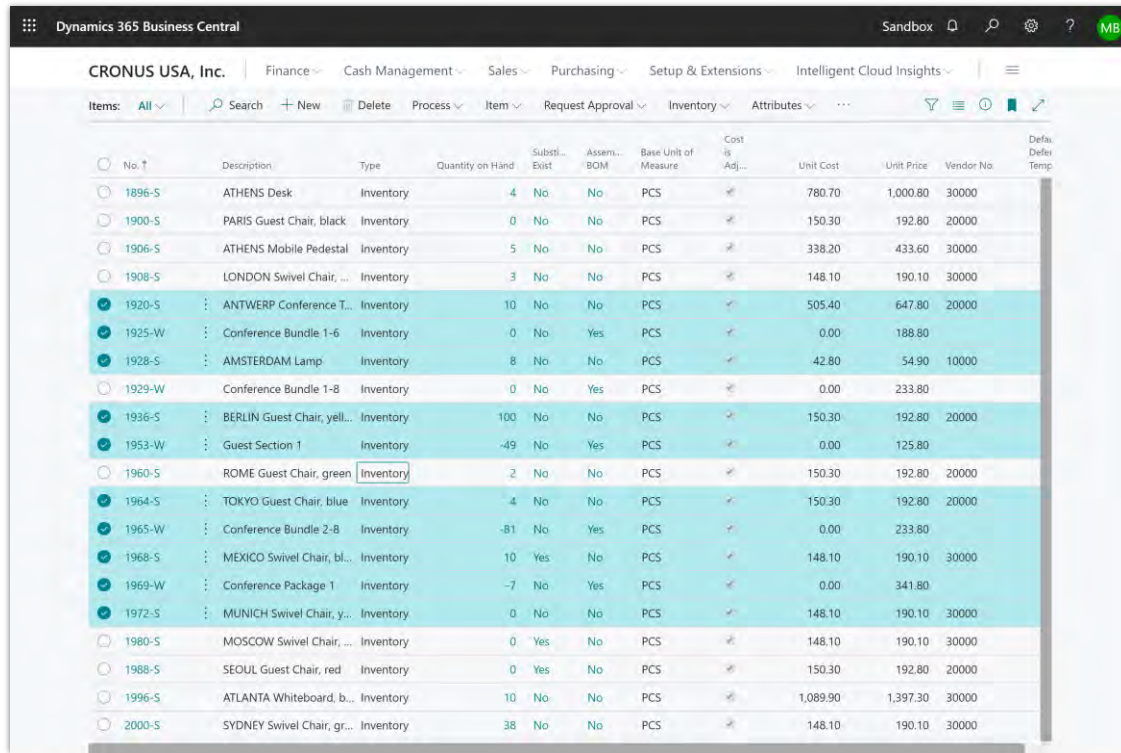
Dynamics 365 Business Central

Sandbox

MB

CRONUS USA, Inc. | Finance | Cash Management | Sales | Purchasing | Setup & Extensions | Intelligent Cloud Insights

Items: All | Search | + New | Delete | Process | Item | Request Approval | Inventory | Attributes | ···

| No. ↑ | Description | Type | Quantity on Hand | Substi... Exist | Assem... BOM | Base Unit of Measure | Cost is Adj... | Unit Cost | Unit Price | Vendor No. | Defa Defe Temp |
|---|---|---|---|---|---|---|---|---|---|---|---|
| 1896-S | ATHENS Desk | Inventory | 4 | No | No | PCS | ✓ | 780.70 | 1,000.80 | 30000 | |
| 1900-S | PARIS Guest Chair, black | Inventory | 0 | No | No | PCS | ✓ | 150.30 | 192.80 | 20000 | |
| 1906-S | ATHENS Mobile Pedestal | Inventory | 5 | No | No | PCS | ✓ | 338.20 | 433.60 | 30000 | |
| 1908-S | LONDON Swivel Chair, ... | Inventory | 3 | No | No | PCS | ✓ | 148.10 | 190.10 | 30000 | |
| 1920-S | ANTWERP Conference T... | Inventory | 10 | No | No | PCS | ✓ | 505.40 | 647.80 | 20000 | |
| 1925-W | Conference Bundle 1-6 | Inventory | 0 | No | Yes | PCS | ✓ | 0.00 | 188.80 | | |
| 1928-S | AMSTERDAM Lamp | Inventory | 8 | No | No | PCS | ✓ | 42.80 | 54.90 | 10000 | |
| 1929-W | Conference Bundle 1-8 | Inventory | 0 | No | Yes | PCS | ✓ | 0.00 | 233.80 | | |
| 1936-S | BERLIN Guest Chair, yell... | Inventory | 100 | No | No | PCS | ✓ | 150.30 | 192.80 | 20000 | |
| 1953-W | Guest Section 1 | Inventory | -49 | No | Yes | PCS | ✓ | 0.00 | 125.80 | | |
| 1960-S | ROME Guest Chair, green | Inventory | 2 | No | No | PCS | ✓ | 150.30 | 192.80 | 20000 | |
| 1964-S | TOKYO Guest Chair, blue | Inventory | 4 | No | No | PCS | ✓ | 150.30 | 192.80 | 20000 | |
| 1965-W | Conference Bundle 2-8 | Inventory | -81 | No | Yes | PCS | ✓ | 0.00 | 233.80 | | |
| 1968-S | MEXICO Swivel Chair, bl... | Inventory | 10 | Yes | No | PCS | ✓ | 148.10 | 190.10 | 30000 | |
| 1969-W | Conference Package 1 | Inventory | -7 | No | Yes | PCS | ✓ | 0.00 | 341.80 | | |
| 1972-S | MUNICH Swivel Chair, y... | Inventory | 0 | No | No | PCS | ✓ | 148.10 | 190.10 | 30000 | |
| 1980-S | MOSCOW Swivel Chair, ... | Inventory | 0 | Yes | No | PCS | ✓ | 148.10 | 190.10 | 30000 | |
| 1988-S | SEOUL Guest Chair, red | Inventory | 0 | Yes | No | PCS | ✓ | 150.30 | 192.80 | 20000 | |
| 1996-S | ATLANTA Whiteboard, b... | Inventory | 10 | No | No | PCS | ✓ | 1,089.90 | 1,397.30 | 30000 | |
| 2000-S | SYDNEY Swivel Chair, gr... | Inventory | 38 | No | No | PCS | ✓ | 148.10 | 190.10 | 30000 | |